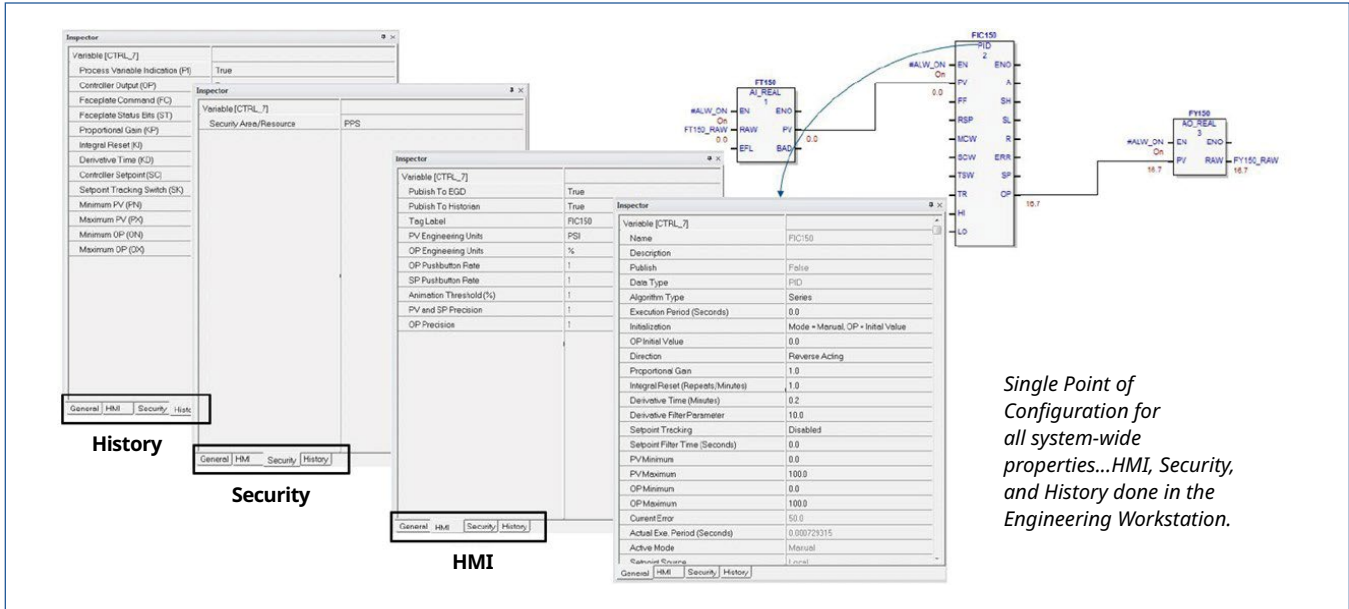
Inspector

| Variable [CTRL_7] | |
|---|---|
| Process Variable Indication (PI) | True |
| Controller Output (OP) | |
| Faceplate Command (FC) | |
| Faceplate Status Bits (ST) | |
| Proportional Gain (KP) | |
| Integral Reset (KI) | |
| Derivative Time (KD) | |
| Controller Setpoint (SC) | |
| Setpoint Tracking Switch (SK) | |
| Minimum PV (PN) | |
| Maximum PV (PX) | |
| Minimum OP (ON) | |
| Maximum OP (OX) | |

General | HMI | Security | Histo

History

Inspector

| Variable [CTRL_7] | |
|---|---|
| Security Area/Resource | PPS |

General | HMI | Security | History

Security

Inspector

| Variable [CTRL_7] | |
|---|---|
| Publish To EGD | True |
| Publish To Historian | True |
| Tag Label | FIC150 |
| PV Engineering Units | PSI |
| OP Engineering Units | % |
| OP Pushbutton Rate | 1 |
| SP Pushbutton Rate | 1 |
| Animation Threshold (%) | 1 |
| PV and SP Precision | 1 |
| OP Precision | 1 |

General | HMI | Security | History

HMI

Inspector

| Variable [CTRL_7] | |
|---|---|
| Name | FIC150 |
| Description | |
| Publish | False |
| Data Type | PID |
| Algorithm Type | Series |
| Execution Period (Seconds) | 0.0 |
| Initialization | Mode = Manual, OP = Initial Value |
| OP Initial Value | 0.0 |
| Direction | Reverse Acting |
| Proportional Gain | 1.0 |
| Integral Reset (Repeats/Minutes) | 1.0 |
| Derivative Time (Minutes) | 0.2 |
| Derivative Filter Parameter | 10.0 |
| Setpoint Tracking | Disabled |
| Setpoint Filter Time (Seconds) | 0.0 |
| PV Minimum | 0.0 |
| PV Maximum | 100.0 |
| OP Minimum | 0.0 |
| OP Maximum | 100.0 |
| Current Error | 50.0 |
| Actual Exe. Period (Seconds) | 0.000729315 |
| Active Mode | Manual |
| Setpoint Source | Local |

General | HMI | Security | History

FT150
AI_REAL
1
#ALW_ON On EN ENO
FT150_RAW 0.0 RAW PV 0.0
EFL BAD

FIC150
PID
2
#ALW_ON On EN ENO
0.0 PV A
FF SH
RSP SL
MCW R
SCW ERR
TSW SP
TR OP 16.7
HI
LO

FY150
AO_REAL
3
#ALW_ON On EN ENO
16.7 PV RAW FY150_RAW 16.7

Single Point of Configuration for all system-wide properties...HMI, Security, and History done in the Engineering Workstation.